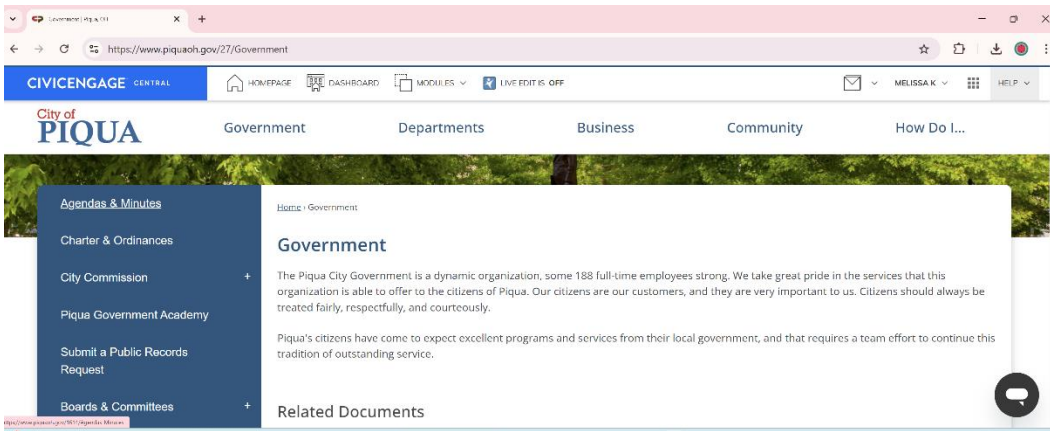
Government | Piqua, OH

https://www.piquaoh.gov/27/Government

CIVICENGAGE CENTRAL

HOMEPAGE DASHBOARD MODULES LIVE EDIT IS OFF

MELISSA K HELP

City of PIQUA

Government Departments Business Community How Do I...

Agendas & Minutes

Charter & Ordinances

City Commission +

Piqua Government Academy

Submit a Public Records Request

Boards & Committees +

Home › Government

Government

The Piqua City Government is a dynamic organization, some 188 full-time employees strong. We take great pride in the services that this organization is able to offer to the citizens of Piqua. Our citizens are our customers, and they are very important to us. Citizens should always be treated fairly, respectfully, and courteously.

Piqua's citizens have come to expect excellent programs and services from their local government, and that requires a team effort to continue this tradition of outstanding service.

Related Documents

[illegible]